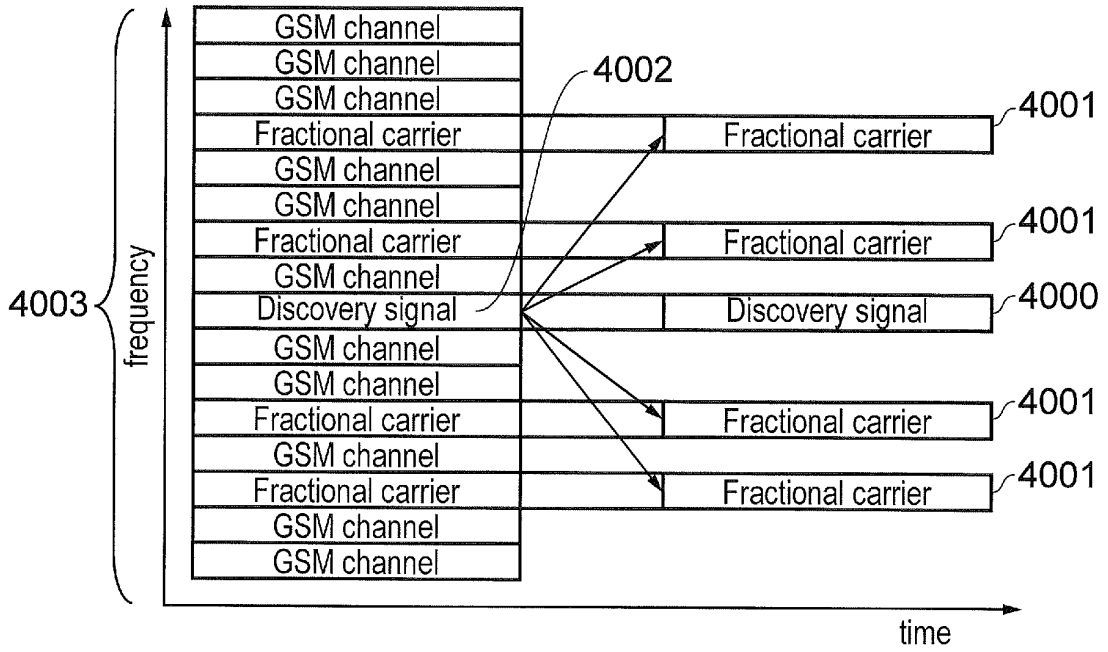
4003

frequency

GSM channel
GSM channel
GSM channel
Fractional carrier
GSM channel
GSM channel
Fractional carrier
GSM channel
Discovery signal
GSM channel
GSM channel
Fractional carrier
GSM channel
Fractional carrier
GSM channel
GSM channel

4002

Fractional carrier 4001
Fractional carrier 4001
Discovery signal 4000
Fractional carrier 4001
Fractional carrier 4001

time